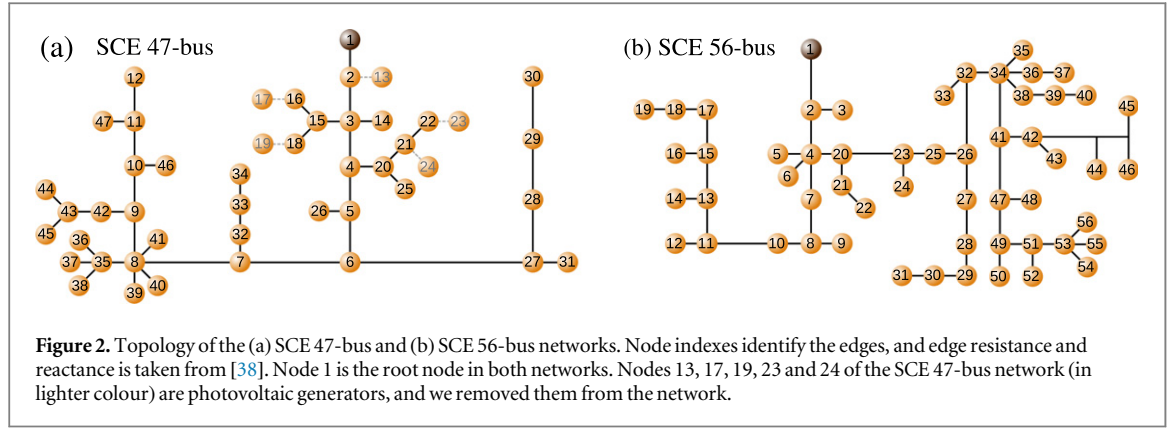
(a) SCE 47-bus

1
2 13
17 16
15 3 14
22 23
19 18
21
4 20 24
25
12
11 47
10 46
34
33
32
26 5
30
29
28
44
43 42 9
45
36
37 35 8 41
38 39 40
7
6
27 31

(b) SCE 56-bus

1
2 3
19 18 17
16 15
14 13
12 11
10 8 9
5 4 20
6
21
22
7
23 25 26
24
32 34 36 37
35
33
38 39 40
41 42
43
44
45
46
27
47 48
28
31 30 29
49 51 53
50 52
56
55
54

Figure 2. Topology of the (a) SCE 47-bus and (b) SCE 56-bus networks. Node indexes identify the edges, and edge resistance and reactance is taken from [38]. Node 1 is the root node in both networks. Nodes 13, 17, 19, 23 and 24 of the SCE 47-bus network (in lighter colour) are photovoltaic generators, and we removed them from the network.